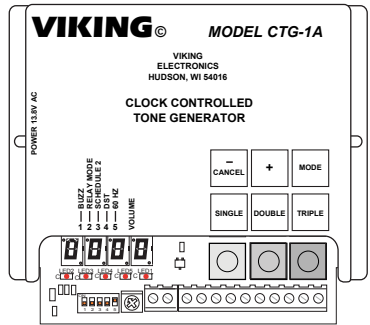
VIKING©

MODEL CTG-1A

VIKING
ELECTRONICS
HUDSON, WI 54016

CLOCK CONTROLLED
TONE GENERATOR

POWER 13.8V AC

1 BUZZ
2 RELAY MODE
3 SCHEDULE 2
4 DST
5 60 HZ

VOLUME

–
CANCEL

+

MODE

SINGLE

DOUBLE

TRIPLE

8888

LED2 LED3 LED4 LED5 LED1

1 2 3 4 5